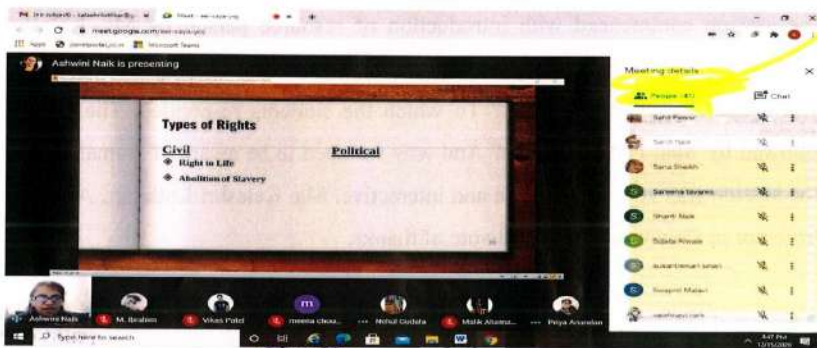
Meet - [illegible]

meet.google.com/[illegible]

Apps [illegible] Microsoft Teams

Ashwini Naik is presenting

Types of Rights

Civil

Political

◆ Right to Life

◆ Abolition of Slavery

Meeting details

People (41)

Chat

Sahil Pawar

Sarah Naik

Sana Shaikh

Sameena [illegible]

Shanti Naik

Sujata Rinaik

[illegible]

Swapnil Malavi

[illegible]

Ashwini Naik

M. Ibrahim

Vikas Patel

meena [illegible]

Nehul Gudala

Malik Ahama...

Priya Anandan

Type here to search

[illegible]